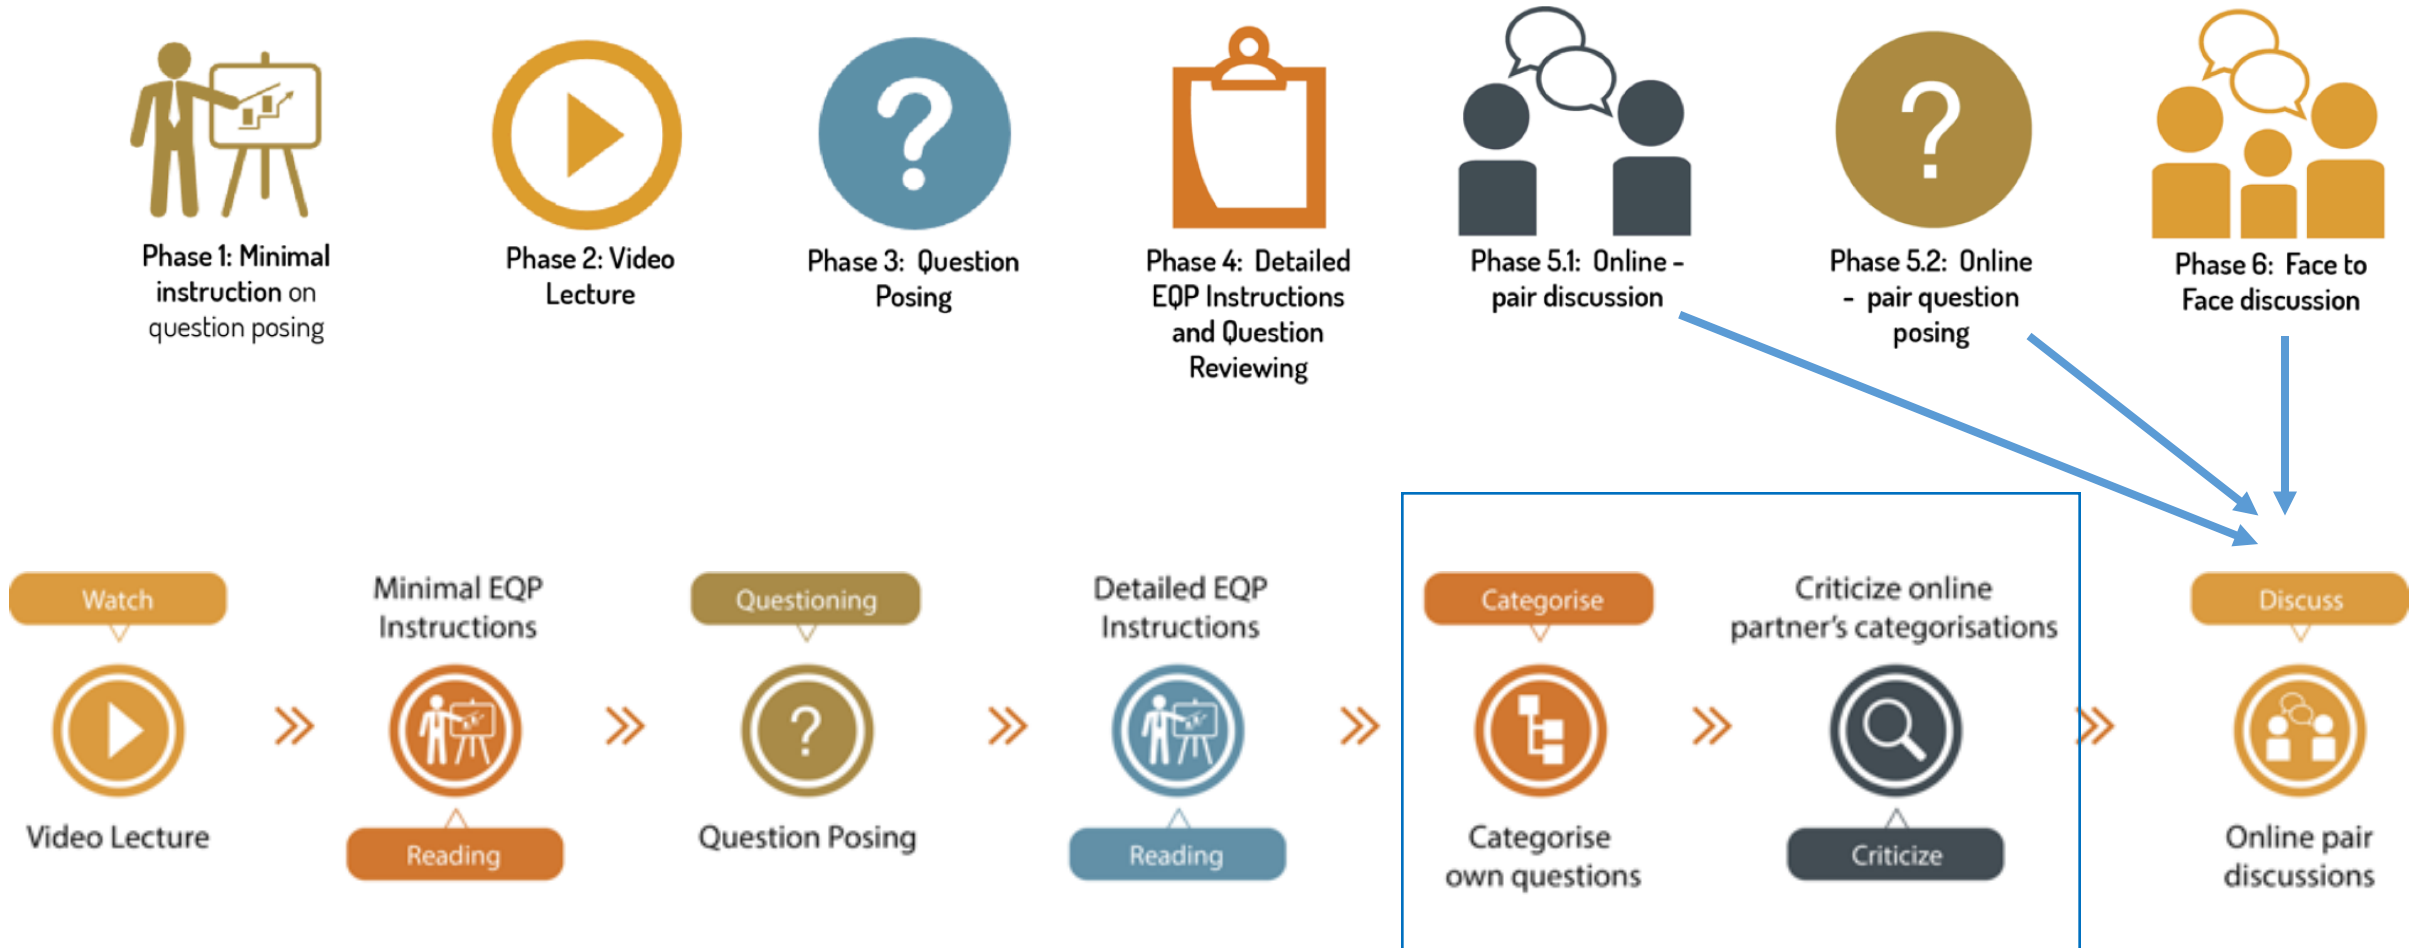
Phase 1: Minimal instruction on question posing

Phase 2: Video Lecture

Phase 3: Question Posing

Phase 4: Detailed EQP Instructions and Question Reviewing

Phase 5.1: Online - pair discussion

Phase 5.2: Online - pair question posing

Phase 6: Face to Face discussion

Watch

Video Lecture

Minimal EQP Instructions

Reading

Questioning

Question Posing

Detailed EQP Instructions

Reading

Categorise

Categorise own questions

Criticize online partner's categorisations

Criticize

Discuss

Online pair discussions